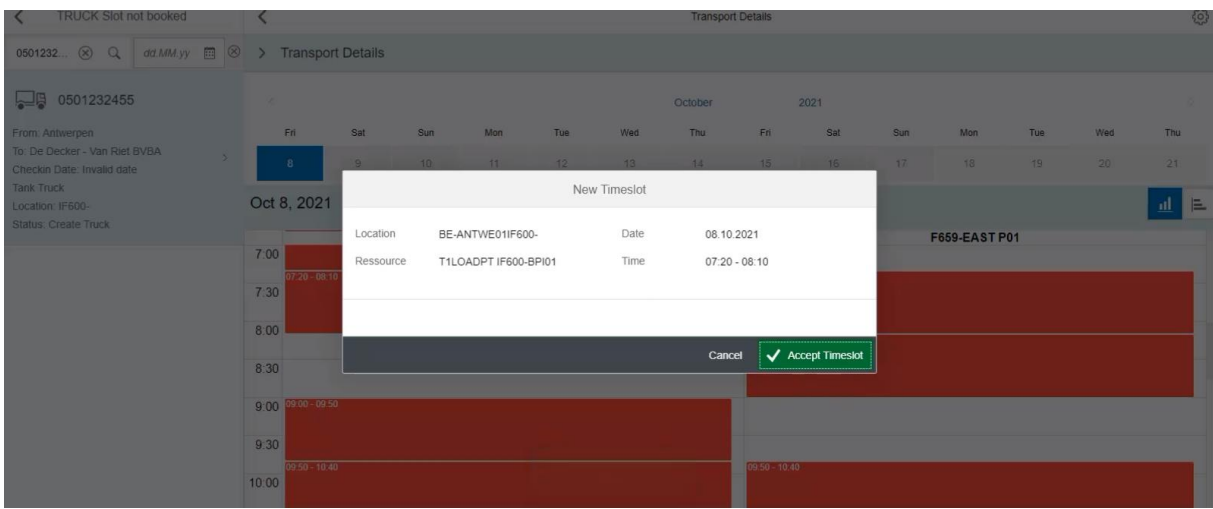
TRUCK Slot not booked

Transport Details

0501232... dd.MM.yy

Transport Details

0501232455

From: Antwerpen
To: De Decker - Van Riet BVBA
Checkin Date: Invalid date
Tank Truck
Location: IF600-
Status: Create Truck

October 2021

| Fri | Sat | Sun | Mon | Tue | Wed | Thu | Fri | Sat | Sun | Mon | Tue | Wed | Thu |
|---|---|---|---|---|---|---|---|---|---|---|---|---|---|
| 8 | 9 | 10 | 11 | 12 | 13 | 14 | 15 | 16 | 17 | 18 | 19 | 20 | 21 |

Oct 8, 2021

F659-EAST P01

7:00
07:20 - 08:10
7:30
8:00
8:30
9:00
09:00 - 09:50
9:30
09:50 - 10:40
09:50 - 10:40
10:00

New Timeslot

Location BE-ANTWE01IF600-
Date 08.10.2021
Ressource T1LOADPT IF600-BPI01
Time 07:20 - 08:10

Cancel
Accept Timeslot